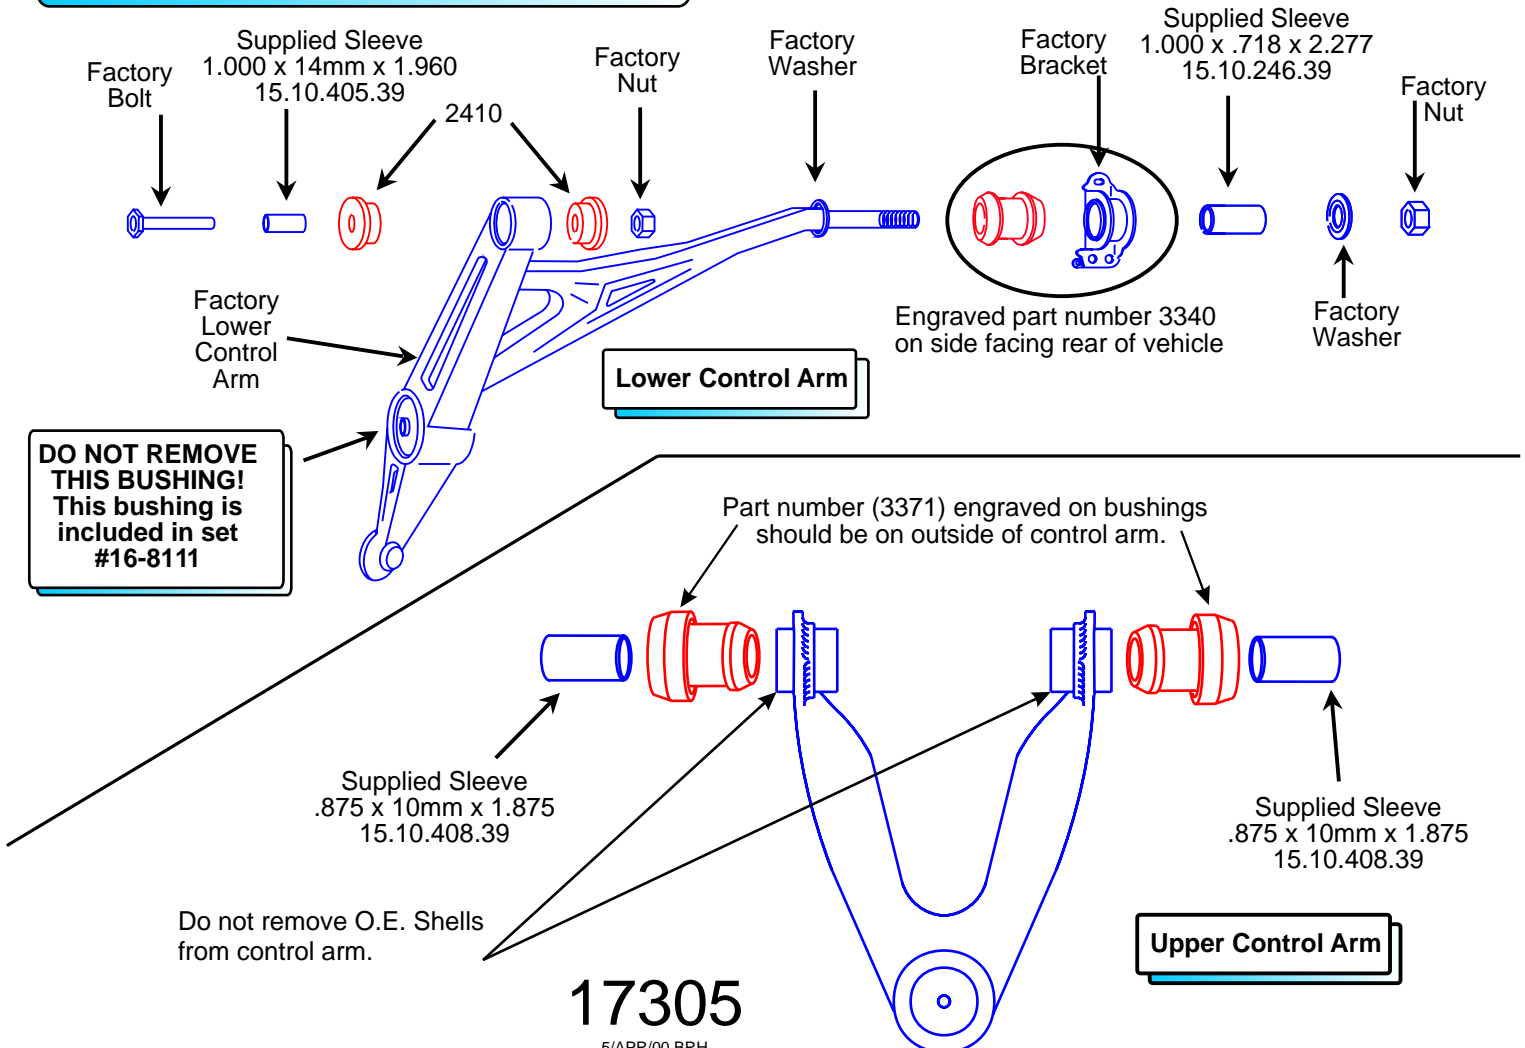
Factory Bolt

Supplied Sleeve
1.000 x 14mm x 1.960
15.10.405.39

2410

Factory Nut

Factory Washer

Factory Bracket

Supplied Sleeve
1.000 x .718 x 2.277
15.10.246.39

Factory Nut

Factory Lower Control Arm

Engraved part number 3340 on side facing rear of vehicle

Factory Washer

Lower Control Arm

DO NOT REMOVE THIS BUSHING! This bushing is included in set #16-8111

Part number (3371) engraved on bushings should be on outside of control arm.

Supplied Sleeve
.875 x 10mm x 1.875
15.10.408.39

Supplied Sleeve
.875 x 10mm x 1.875
15.10.408.39

Do not remove O.E. Shells from control arm.

Upper Control Arm

17305

5/APR/00 BRH